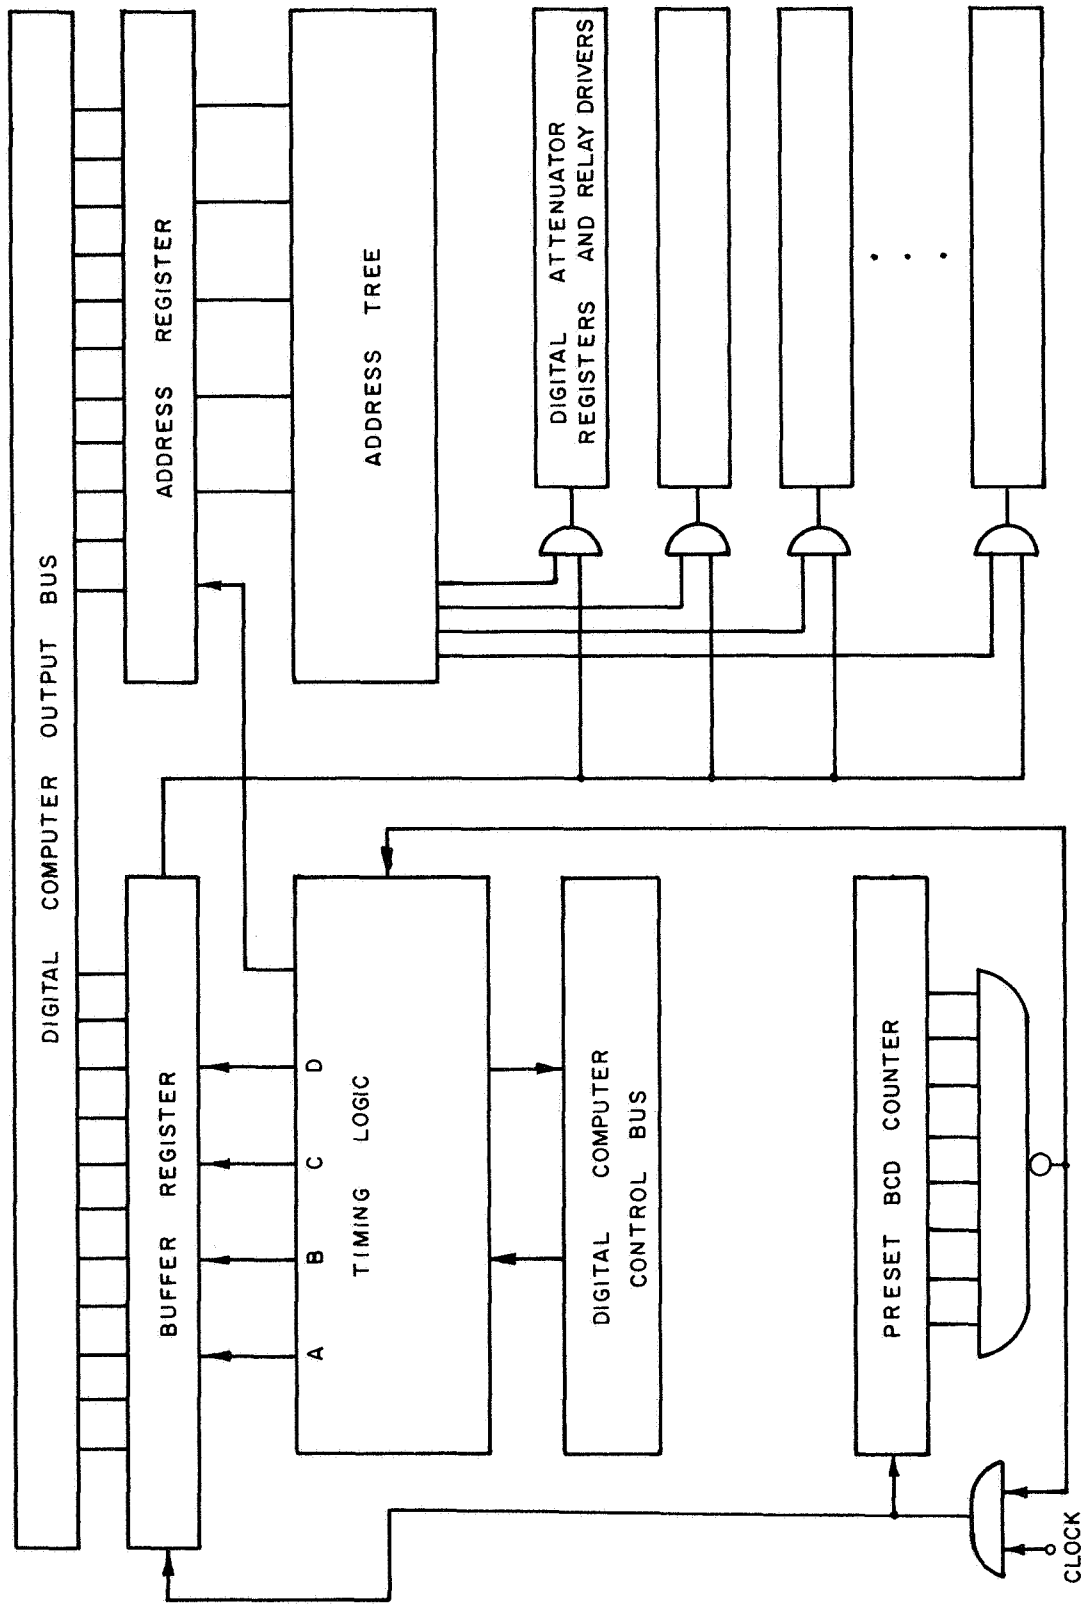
DIGITAL COMPUTER OUTPUT BUS

ADDRESS REGISTER

ADDRESS TREE

DIGITAL ATTENUATOR REGISTERS AND RELAY DRIVERS

BUFFER REGISTER

A B C D

TIMING LOGIC

DIGITAL COMPUTER CONTROL BUS

PRESET BCD COUNTER

CLOCK